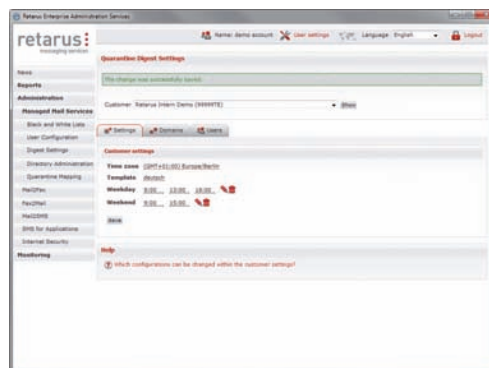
Retarus Enterprise Administration Services

retarus messaging services

Name: demo account  User settings  Language: English  Logout

News
Reports
Administration
Managed Mail Services
Black and White Lists
User Configuration
Digest Settings
Directory Administration
Quarantine Mapping
Mail2Fax
Fax2Mail
Mail2SMS
SMS for Applications
Internet Security
Monitoring

Quarantine Digest Settings

The change was successfully saved.

Customer Retarus Intern Demo (99999TE)  Show

Settings  Domains  Users

Customer settings

Time zone (GMT+01:00) Europe/Berlin
Template deutsch
Weekday 9:00, 13:00, 18:00
Weekend 9:00, 15:00

Save

Help

Which configurations can be changed within the customer settings?